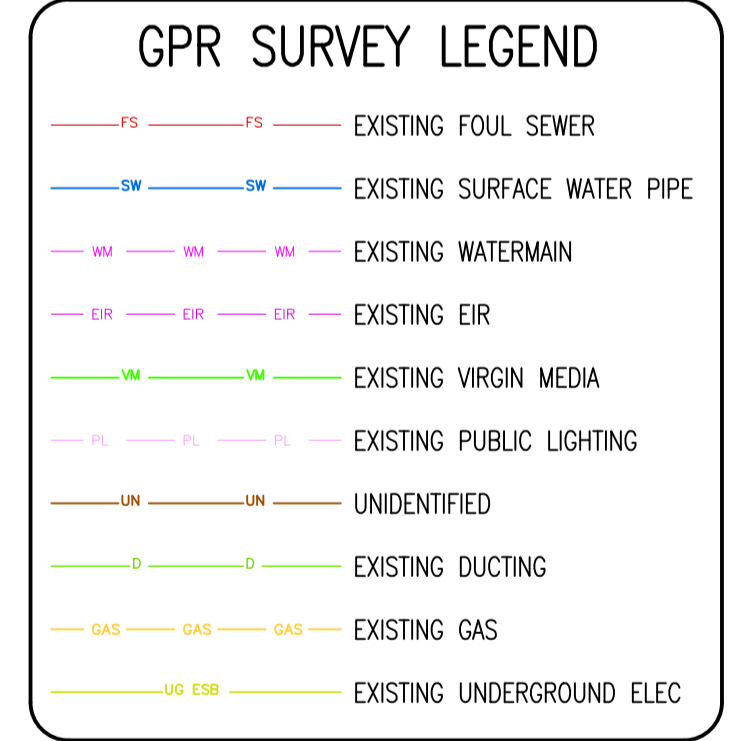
GPR SURVEY LEGEND

FS FS EXISTING FOUL SEWER

SW SW EXISTING SURFACE WATER PIPE

WM WM WM EXISTING WATERMAIN

EIR EIR EIR EXISTING EIR

VM VM EXISTING VIRGIN MEDIA

PL PL PL EXISTING PUBLIC LIGHTING

UN UN UNIDENTIFIED

D D EXISTING DUCTING

GAS GAS GAS EXISTING GAS

UG ESB EXISTING UNDERGROUND ELEC